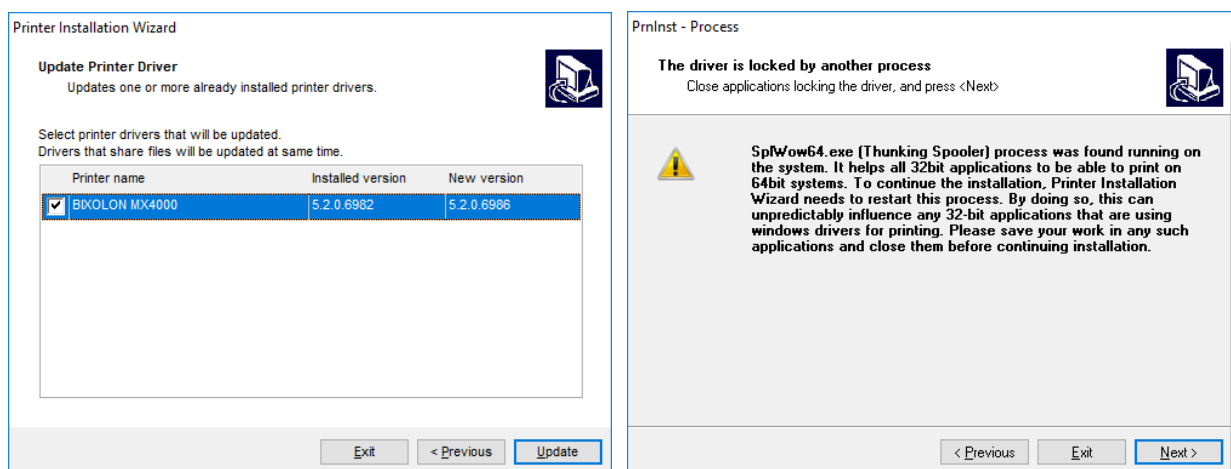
Printer Installation Wizard

Update Printer Driver
Updates one or more already installed printer drivers.

Select printer drivers that will be updated.
Drivers that share files will be updated at same time.

| | Printer name | Installed version | New version |
|---|---|---|---|
| ✔ | BIXOLON MX4000 | 5.2.0.6982 | 5.2.0.6986 |

Exit | < Previous | Update

PrnInst - Process

The driver is locked by another process
Close applications locking the driver, and press <Next>

SplWow64.exe (Thunking Spooler) process was found running on the system. It helps all 32bit applications to be able to print on 64bit systems. To continue the installation, Printer Installation Wizard needs to restart this process. By doing so, this can unpredictably influence any 32-bit applications that are using windows drivers for printing. Please save your work in any such applications and close them before continuing installation.

< Previous | Exit | Next >